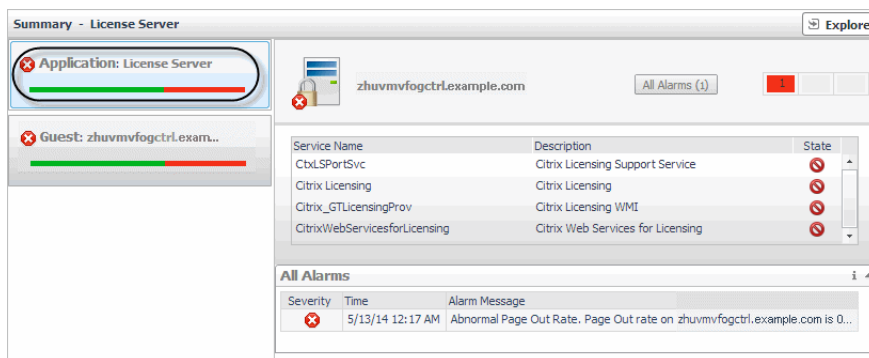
Summary - License Server

Explore

Application: License Server

Guest: zhuvmvfogctrl.exam...

zhuvmvfogctrl.example.com

All Alarms (1)

1

| Service Name | Description | State |
|---|---|---|
| CtxLSPortSvc | Citrix Licensing Support Service | |
| Citrix Licensing | Citrix Licensing | |
| Citrix_GTLicensingProv | Citrix Licensing WMI | |
| CitrixWebServicesforLicensing | Citrix Web Services for Licensing | |

All Alarms

| Severity | Time | Alarm Message |
|---|---|---|
| | 5/13/14 12:17 AM | Abnormal Page Out Rate. Page Out rate on zhuvmvfogctrl.example.com is 0... |